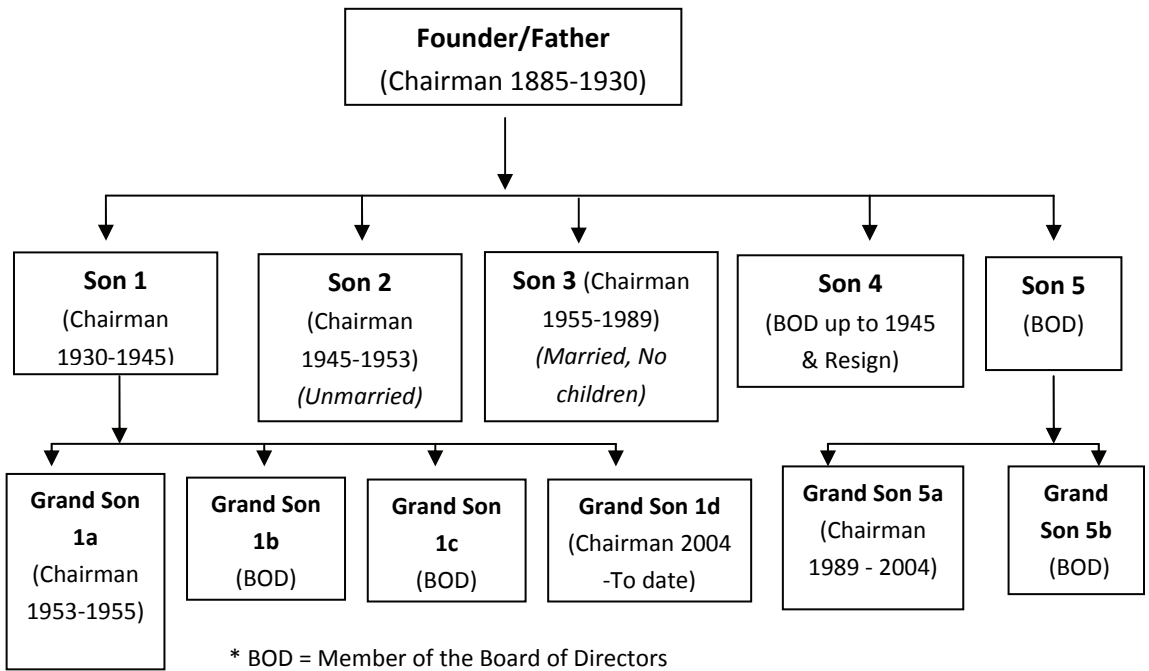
**Founder/Father**
(Chairman 1885-1930)

**Son 1**
(Chairman 1930-1945)

**Son 2**
(Chairman 1945-1953)
*(Unmarried)*

**Son 3** (Chairman 1955-1989)
*(Married, No children)*

**Son 4**
(BOD up to 1945 & Resign)

**Son 5**
(BOD)

**Grand Son 1a**
(Chairman 1953-1955)

**Grand Son 1b**
(BOD)

**Grand Son 1c**
(BOD)

**Grand Son 1d**
(Chairman 2004 -To date)

**Grand Son 5a**
(Chairman 1989 - 2004)

**Grand Son 5b**
(BOD)

* BOD = Member of the Board of Directors